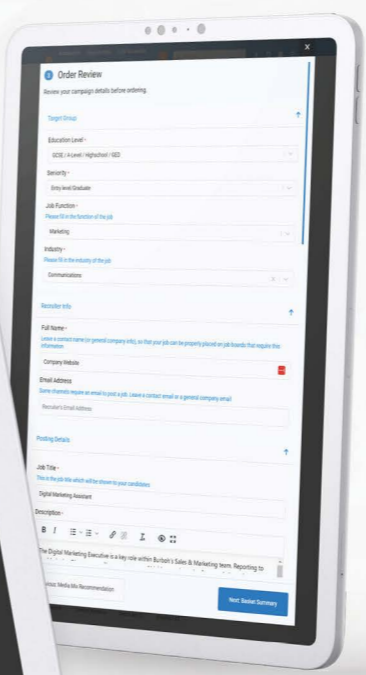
3 Order Review

Review your campaign details before ordering.

Target Group

Education Level *

GCSE / A Level / Highschool / GED

Seniority *

Entry level/Graduate

Job Function *

Please fill in the function of the job

Marketing

Industry *

Please fill in the industry of the job

Communications

Recruiter Info

Full Name *

Leave a contact name (or general company info), so that your job can be properly placed on job boards that require this information

Company Website

Email Address

Some channels require an email to post a job. Leave a contact email or a general company email

Recruiter's Email Address

Posting Details

Job Title *

This is the job title which will be shown to your candidates

Digital Marketing Assistant

Description *

The Digital Marketing Executive is a key role within Burban's Sales & Marketing team. Reporting to

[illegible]ous Media Mix Recommendation

Next: Basket Summary